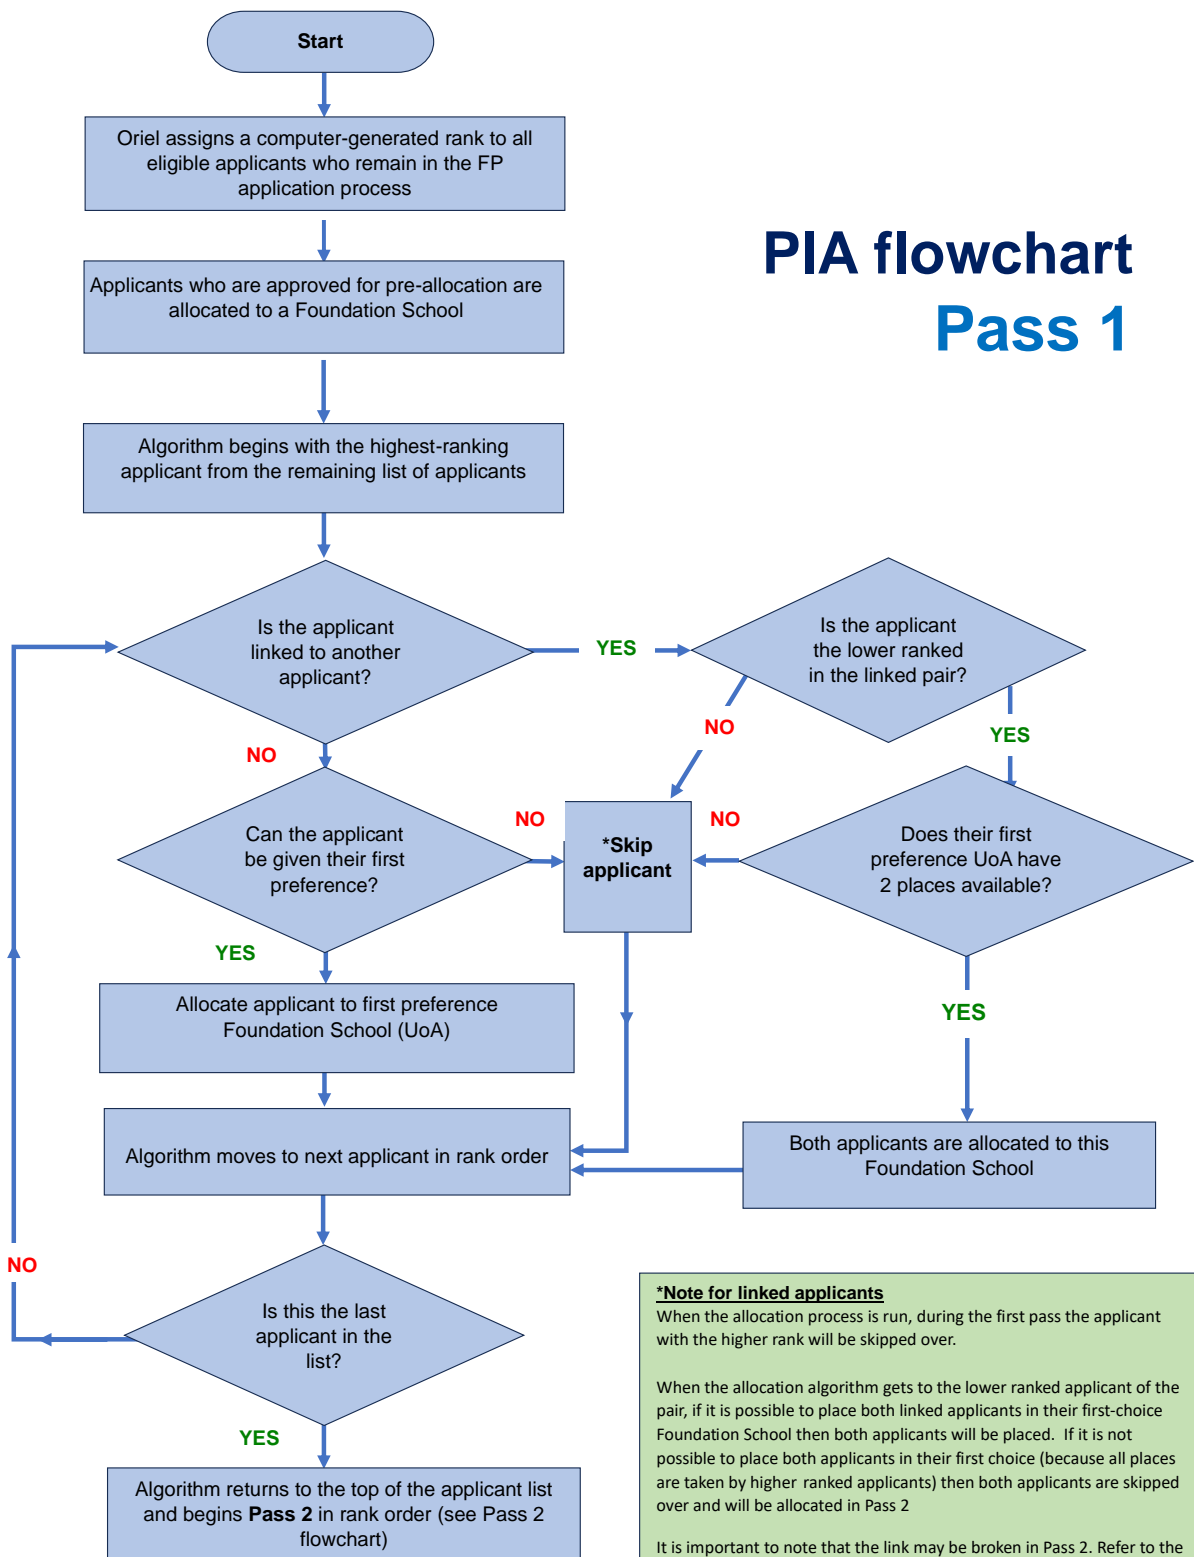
Start

Oriel assigns a computer-generated rank to all eligible applicants who remain in the FP application process

PIA flowchart
Pass 1

Applicants who are approved for pre-allocation are allocated to a Foundation School

Algorithm begins with the highest-ranking applicant from the remaining list of applicants

Is the applicant linked to another applicant?

YES

Is the applicant the lower ranked in the linked pair?

NO

YES

NO

Can the applicant be given their first preference?

NO

*Skip applicant

NO

Does their first preference UoA have 2 places available?

YES

Allocate applicant to first preference Foundation School (UoA)

YES

Algorithm moves to next applicant in rank order

Both applicants are allocated to this Foundation School

NO

Is this the last applicant in the list?

YES

Algorithm returns to the top of the applicant list and begins **Pass 2** in rank order (see Pass 2 flowchart)

*Note for linked applicants
When the allocation process is run, during the first pass the applicant with the higher rank will be skipped over.

When the allocation algorithm gets to the lower ranked applicant of the pair, if it is possible to place both linked applicants in their first-choice Foundation School then both applicants will be placed. If it is not possible to place both applicants in their first choice (because all places are taken by higher ranked applicants) then both applicants are skipped over and will be allocated in Pass 2

It is important to note that the link may be broken in Pass 2. Refer to the